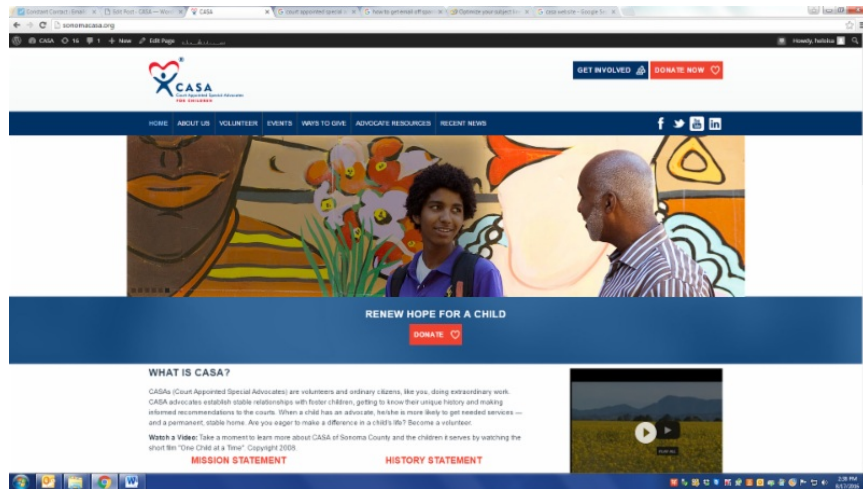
Constant Contact - Email | Edit Post ‹ CASA — Word | CASA | court appointed special | how to get email off goo | Optimize your subject lin | casa website - Google Se

sonomacasa.org

CASA 16 1 + New Edit Page

Howdy, heidua

CASA
Court Appointed Special Advocates
FOR CHILDREN

GET INVOLVED

DONATE NOW

HOME ABOUT US VOLUNTEER EVENTS WAYS TO GIVE ADVOCATE RESOURCES RECENT NEWS

RENEW HOPE FOR A CHILD

DONATE

WHAT IS CASA?

CASAs (Court Appointed Special Advocates) are volunteers and ordinary citizens, like you, doing extraordinary work. CASA advocates establish stable relationships with foster children, getting to know their unique history and making informed recommendations to the courts. When a child has an advocate, he/she is more likely to get needed services — and a permanent, stable home. Are you eager to make a difference in a child's life? Become a volunteer.

Watch a Video: Take a moment to learn more about CASA of Sonoma County and the children it serves by watching the short film "One Child at a Time" Copyright 2008.

MISSION STATEMENT

HISTORY STATEMENT

2:26 PM
6/17/2016